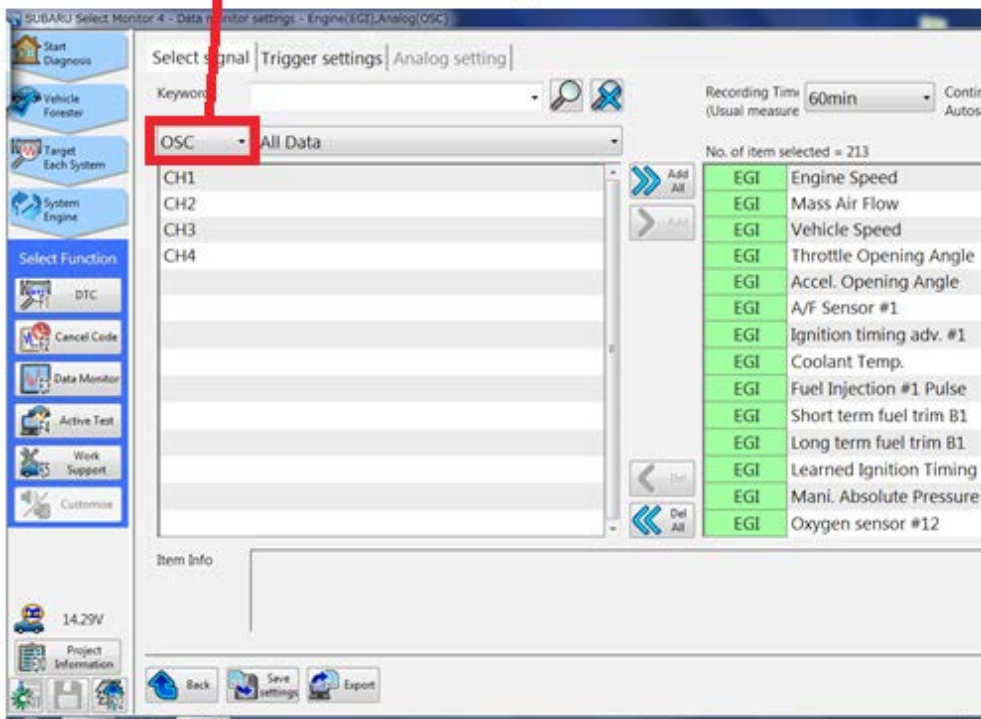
SUBARU Select Monitor 4 - Data monitor settings - Engine(EGI),Analog(OSC)

Start Diagnosis

Vehicle Forester

Target Each System

System Engine

Select Function

DTC

Cancel Code

Data Monitor

Active Test

Work Support

Customize

14.29V

Project Information

Select signal | Trigger settings | Analog setting

Keyword

Recording Time (Usual measure 60min

Conti Autos

OSC All Data

No. of item selected = 213

CH1
CH2
CH3
CH4

Add All

Add

Del

Del All

| | |
|---|---|
| EGI | Engine Speed |
| EGI | Mass Air Flow |
| EGI | Vehicle Speed |
| EGI | Throttle Opening Angle |
| EGI | Accel. Opening Angle |
| EGI | A/F Sensor #1 |
| EGI | Ignition timing adv. #1 |
| EGI | Coolant Temp. |
| EGI | Fuel Injection #1 Pulse |
| EGI | Short term fuel trim B1 |
| EGI | Long term fuel trim B1 |
| EGI | Learned Ignition Timing |
| EGI | Mani. Absolute Pressure |
| EGI | Oxygen sensor #12 |

Item Info

Back

Save settings

Export